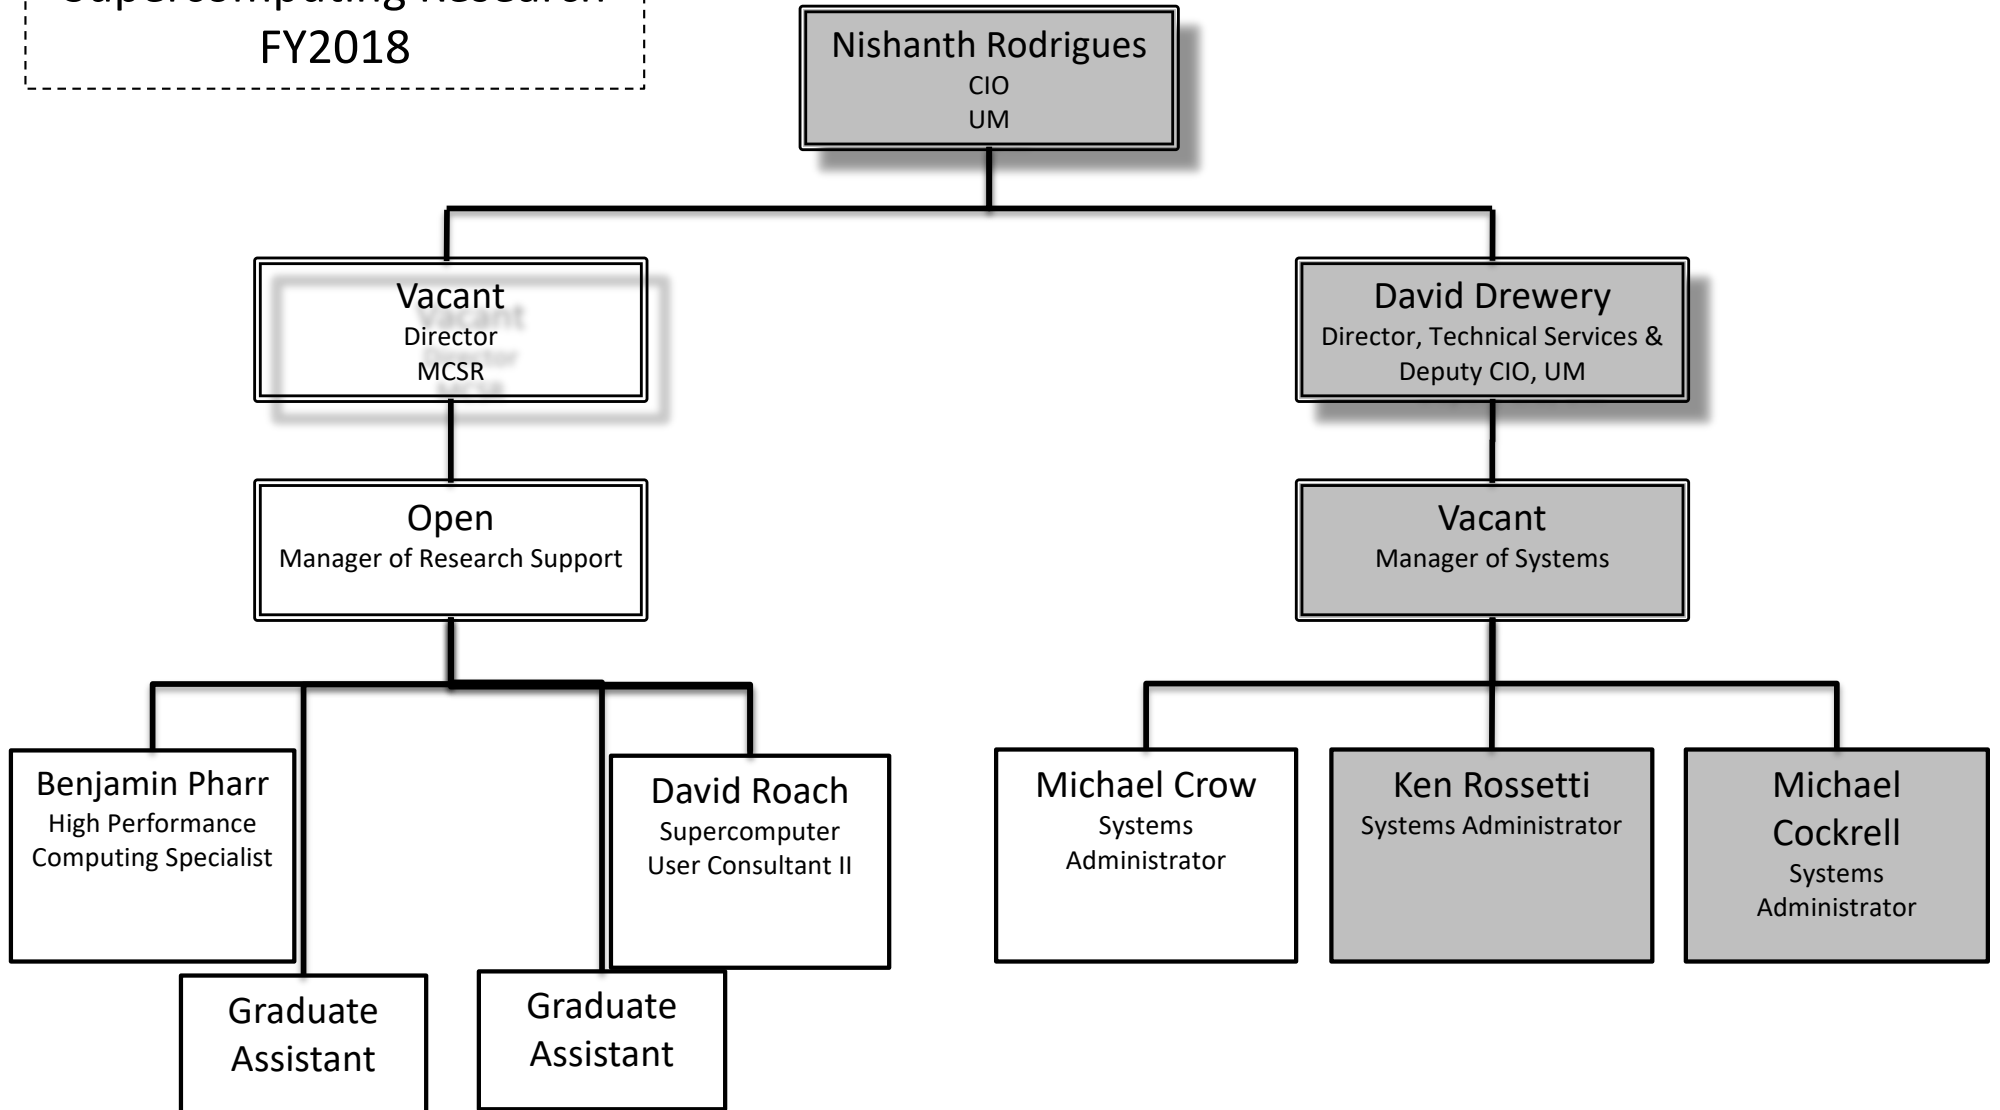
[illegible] FY2018

Nishanth Rodrigues
CIO
UM

Vacant
Director
MCSR

David Drewery
Director, Technical Services & Deputy CIO, UM

Open
Manager of Research Support

Vacant
Manager of Systems

Benjamin Pharr
High Performance Computing Specialist

Graduate Assistant

Graduate Assistant

David Roach
Supercomputer User Consultant II

Michael Crow
Systems Administrator

Ken Rossetti
Systems Administrator

Michael Cockrell
Systems Administrator